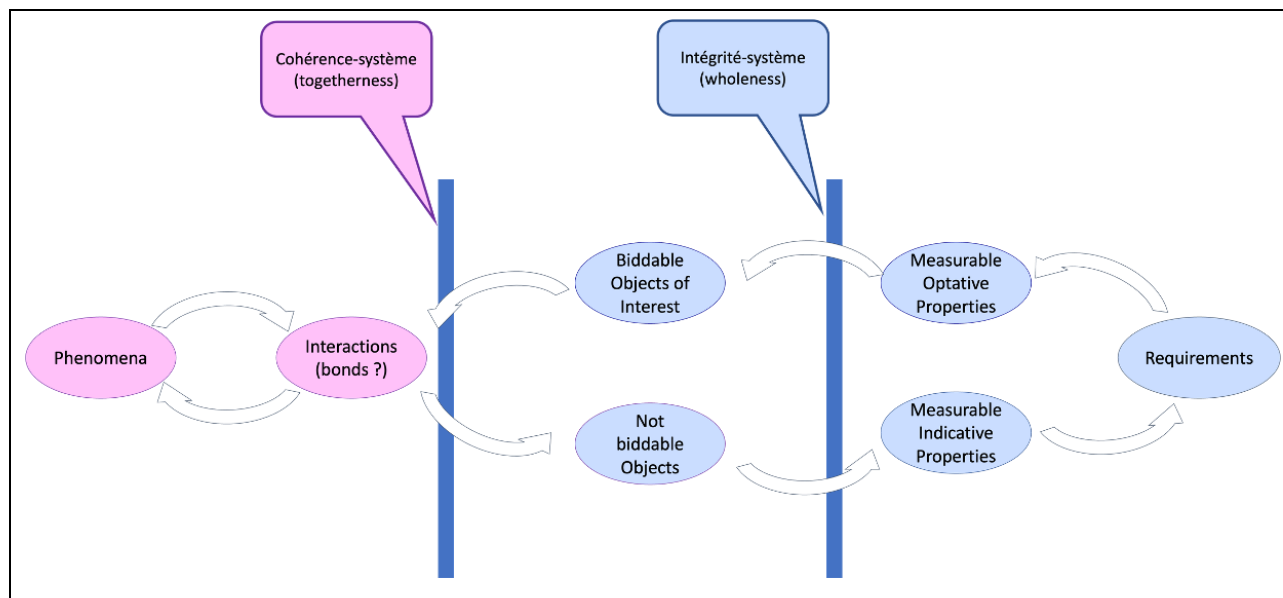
Cohérence-système
(togetherness)

Intégrité-système
(wholeness)

Phenomena

Interactions
(bonds ?)

Biddable
Objects of
Interest

Not
biddable
Objects

Measurable
Optative
Properties

Measurable
Indicative
Properties

Requirements